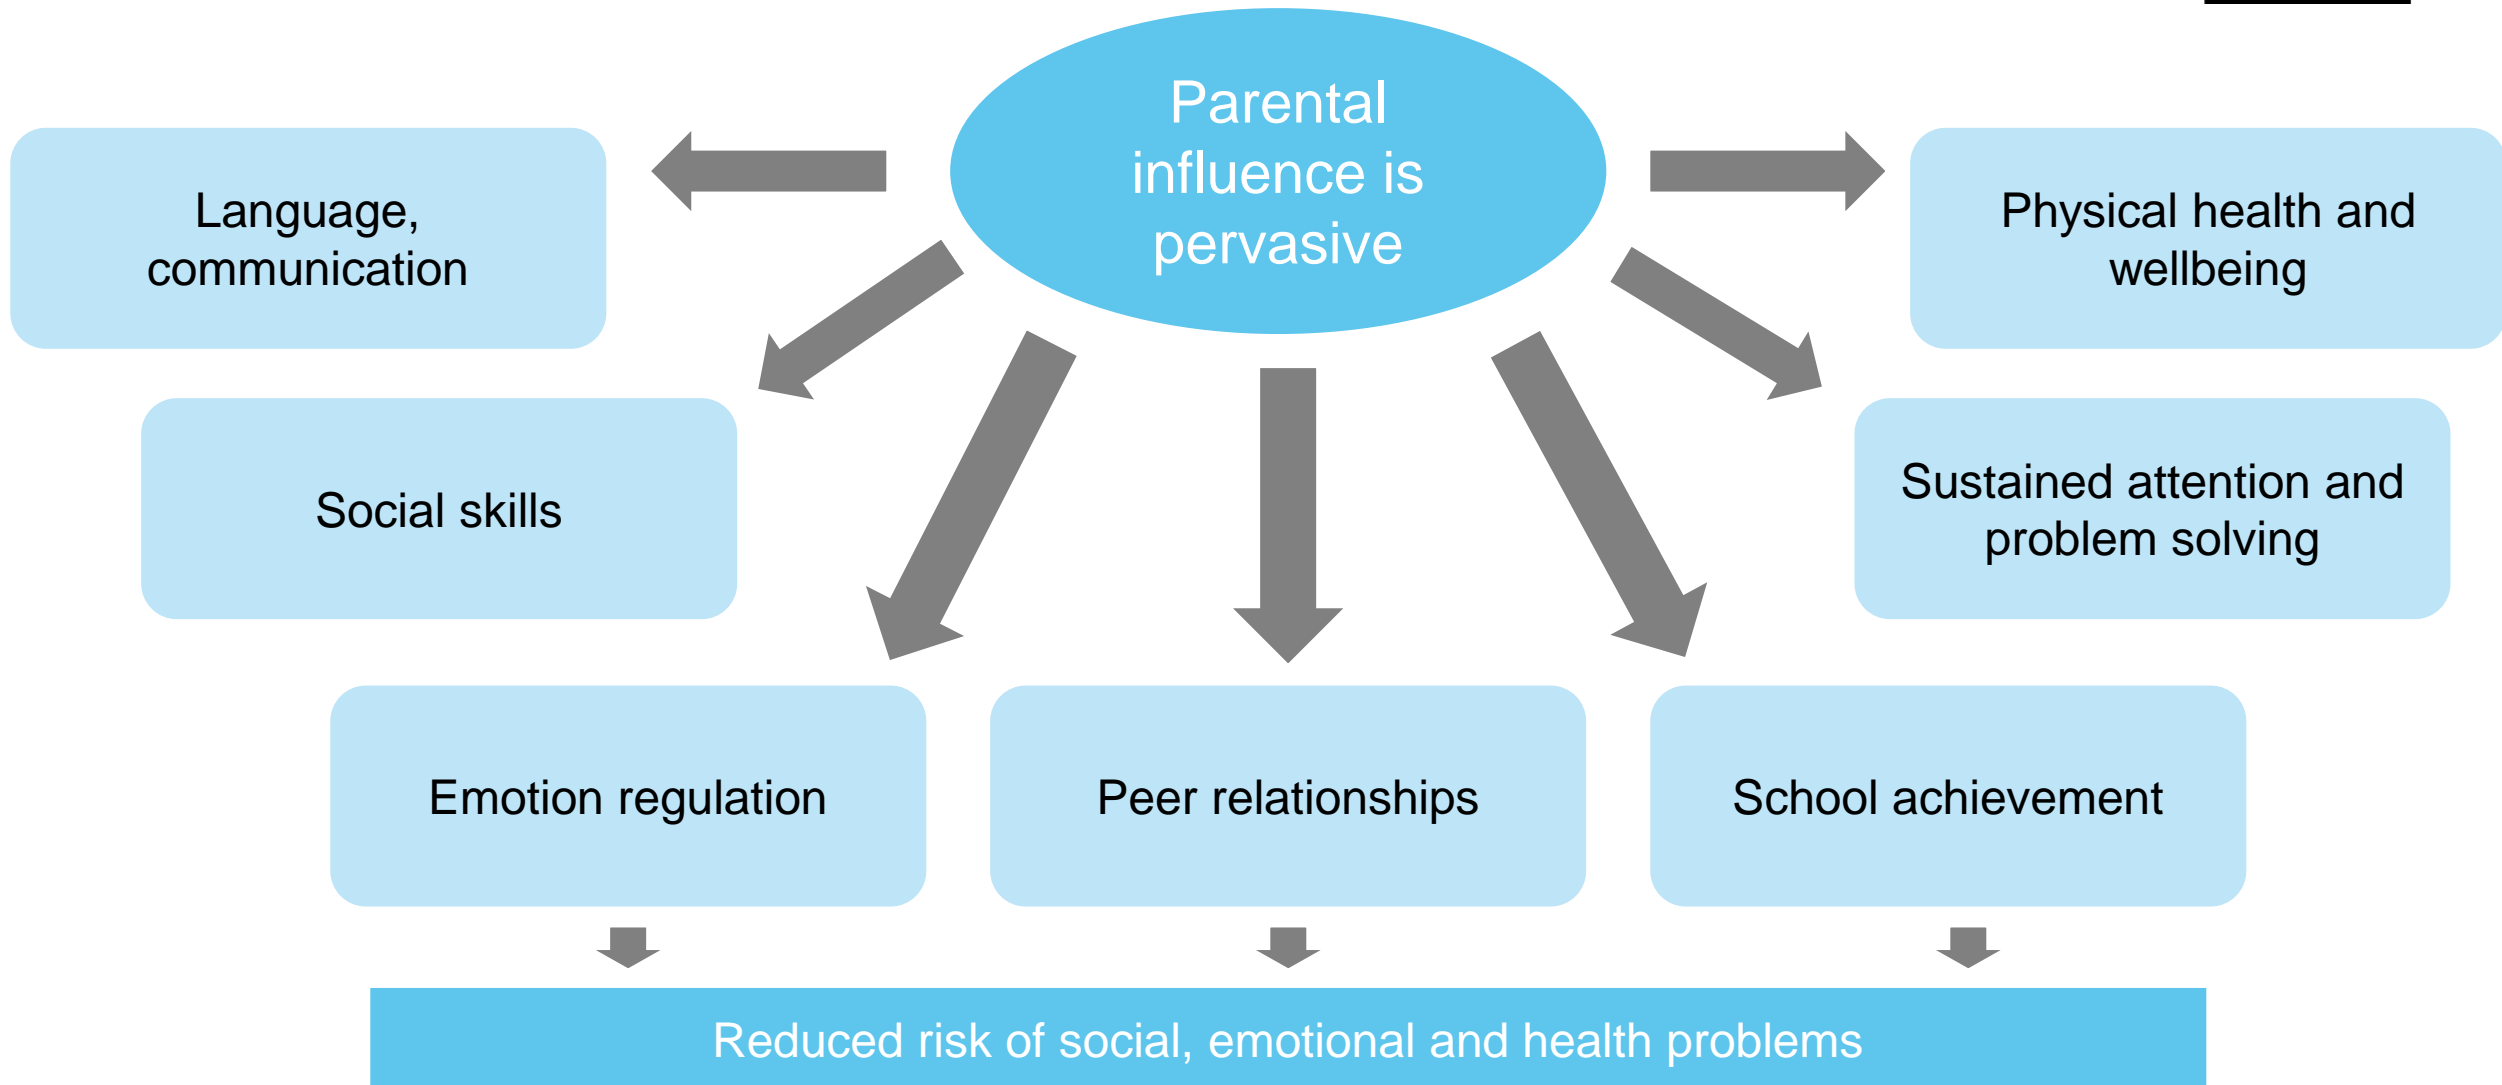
Parental influence is pervasive

Language, communication

Physical health and wellbeing

Social skills

Sustained attention and problem solving

Emotion regulation

Peer relationships

School achievement

Reduced risk of social, emotional and health problems